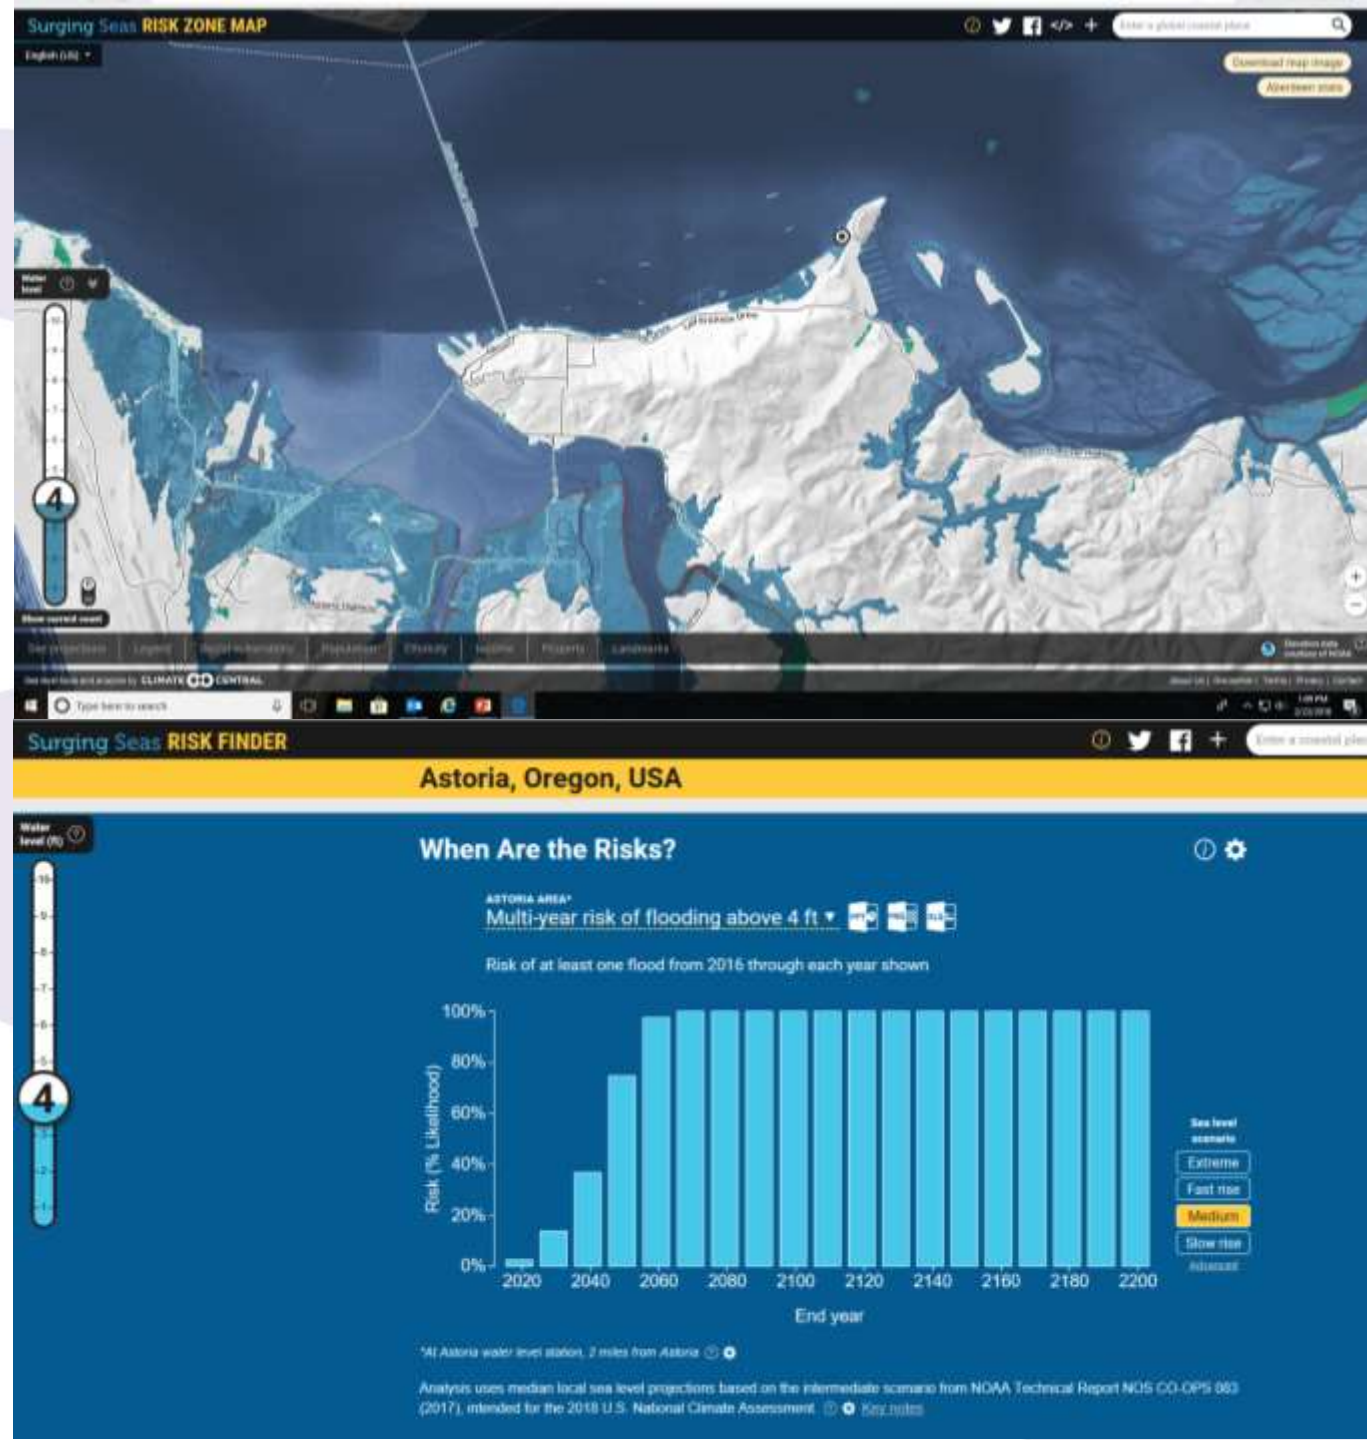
Surging Seas RISK ZONE MAP

English (US)

Enter a global coastal place

Download map image

Aberdeen stats

Water level

4

Show current coast

Sea projections | Legend | Social vulnerability | Population | Ethnicity | Income | Property | Landmarks

Sea level tools and analysis by CLIMATE CENTRAL

Type here to search

Surging Seas RISK FINDER

Enter a coastal place

Astoria, Oregon, USA

Water level (ft)

4

When Are the Risks?

ASTORIA AREA*

Multi-year risk of flooding above 4 ft ▾

Risk of at least one flood from 2016 through each year shown

Risk (% Likelihood)

100%
80%
60%
40%
20%
0%

2020 2040 2060 2080 2100 2120 2140 2160 2180 2200

End year

Sea level scenario

Extreme

Fast rise

Medium

Slow rise

Advanced

*At Astoria water level station, 2 miles from Astoria

Analysis uses median local sea level projections based on the intermediate scenario from NOAA Technical Report NOS CO-OPS 083 (2017), intended for the 2018 U.S. National Climate Assessment. Key notes